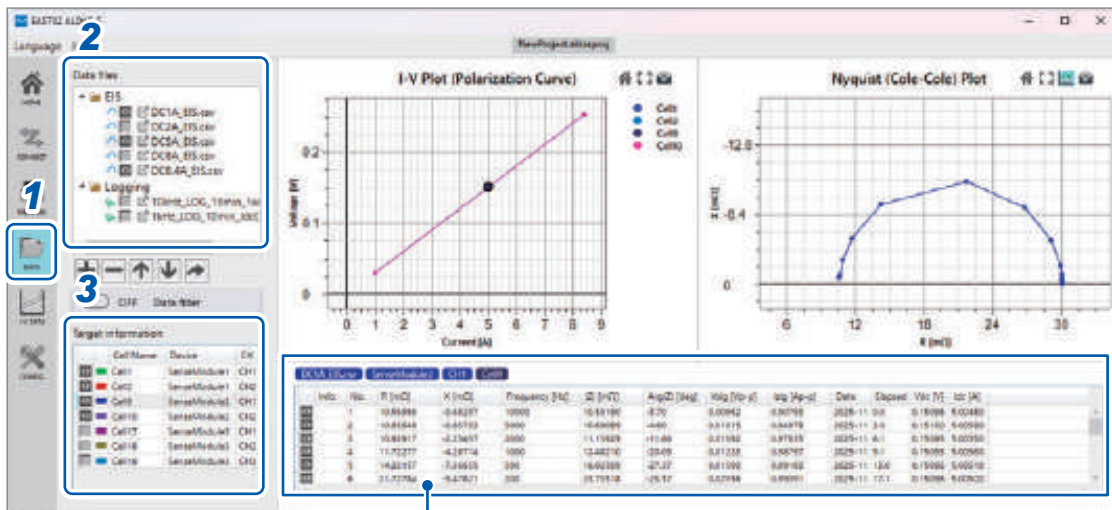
BAT782 ALDV 5

Language

2

NewProject.aldasproj

Data files

EIS

DC1A_EIS.csv
DC2A_EIS.csv
DC5A_EIS.csv
DC8A_EIS.csv
DC8.4A_EIS.csv

Logging

10kHz_LOG_10min_1a
1kHz_LOG_10min_100

1

3

OFF Data filter

Target information

| | Cell Name | Device | CH |
|---|---|---|---|
| | Cell1 | SenseModule1 | CH1 |
| | Cell2 | SenseModule1 | CH2 |
| | Cell9 | SenseModule2 | CH1 |
| | Cell10 | SenseModule2 | CH2 |
| | Cell17 | SenseModule3 | CH1 |
| | Cell18 | SenseModule3 | CH2 |
| | Cell16 | SenseModule4 | CH2 |

I-V Plot (Polarization Curve)

Cell2
Cell2
Cell9
Cell10

Voltage [V]

0.2
0.1
0

0 1 2 3 4 5 6 7 8 9

Current [A]

Nyquist (Cole-Cole) Plot

-12.8
-6.4
0

6 12 18 24 30

Z [mΩ]

R [mΩ]

DC5A_EIS.csv SenseModule2 CH1 Cell9

| Info | No. | R [mΩ] | X [mΩ] | Frequency [Hz] | \|Z\| [mΩ] | Arg(Z) [deg] | Vdg [Vp-p] | Idg [Ap-p] | Date | Elapsed | Vdc [V] | Idc [A] |
|---|---|---|---|---|---|---|---|---|---|---|---|---|
| | 1 | 10.86986 | -0.63257 | 10000 | 10.88190 | -3.70 | 0.00862 | 0.80798 | 2025-11 | 0.0 | 0.15096 | 5.02480 |
| | 2 | 10.85844 | -0.65703 | 5000 | 10.68089 | -4.60 | 0.01015 | 0.94978 | 2025-11 | 3.0 | 0.15100 | 5.00590 |
| | 3 | 10.88917 | -2.23697 | 2000 | 11.11929 | -11.60 | 0.01092 | 0.97635 | 2025-11 | 6.1 | 0.15095 | 5.00550 |
| | 4 | 11.72377 | -4.28714 | 1000 | 12.48210 | -20.09 | 0.01238 | 0.98797 | 2025-11 | 9.1 | 0.15095 | 5.00560 |
| | 5 | 14.20157 | -7.04605 | 500 | 16.60389 | -27.37 | 0.01590 | 0.99182 | 2025-11 | 12.0 | 0.15096 | 5.00510 |
| | 6 | 21.72784 | -9.47821 | 200 | 23.71518 | -23.57 | 0.02356 | 0.99351 | 2025-11 | 17.1 | 0.15096 | 5.00520 |